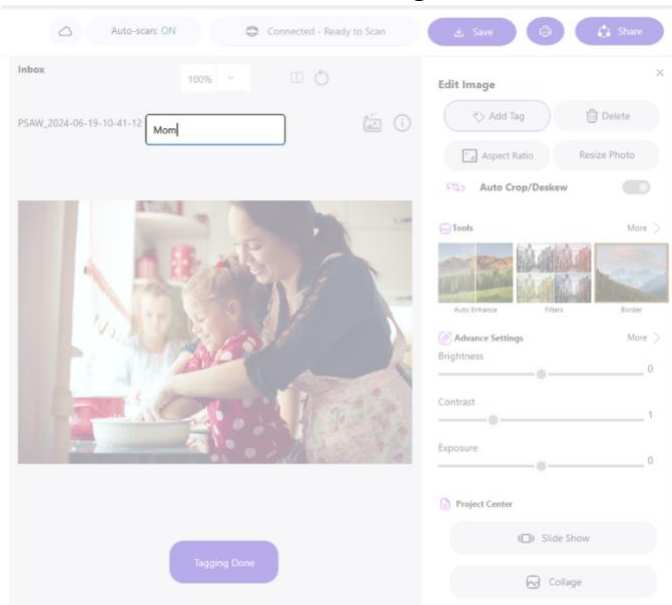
Auto-scan: ON

Connected - Ready to Scan

Save

Share

Inbox

100%

PSAW_2024-06-19-10-41-12

Mom

Tagging Done

Edit Image

Add Tag

Delete

Aspect Ratio

Resize Photo

Auto Crop/Deskew

Tools

More

Auto Enhance

Filters

Border

Advance Settings

More

Brightness

0

Contrast

1

Exposure

0

Project Center

Slide Show

Collage